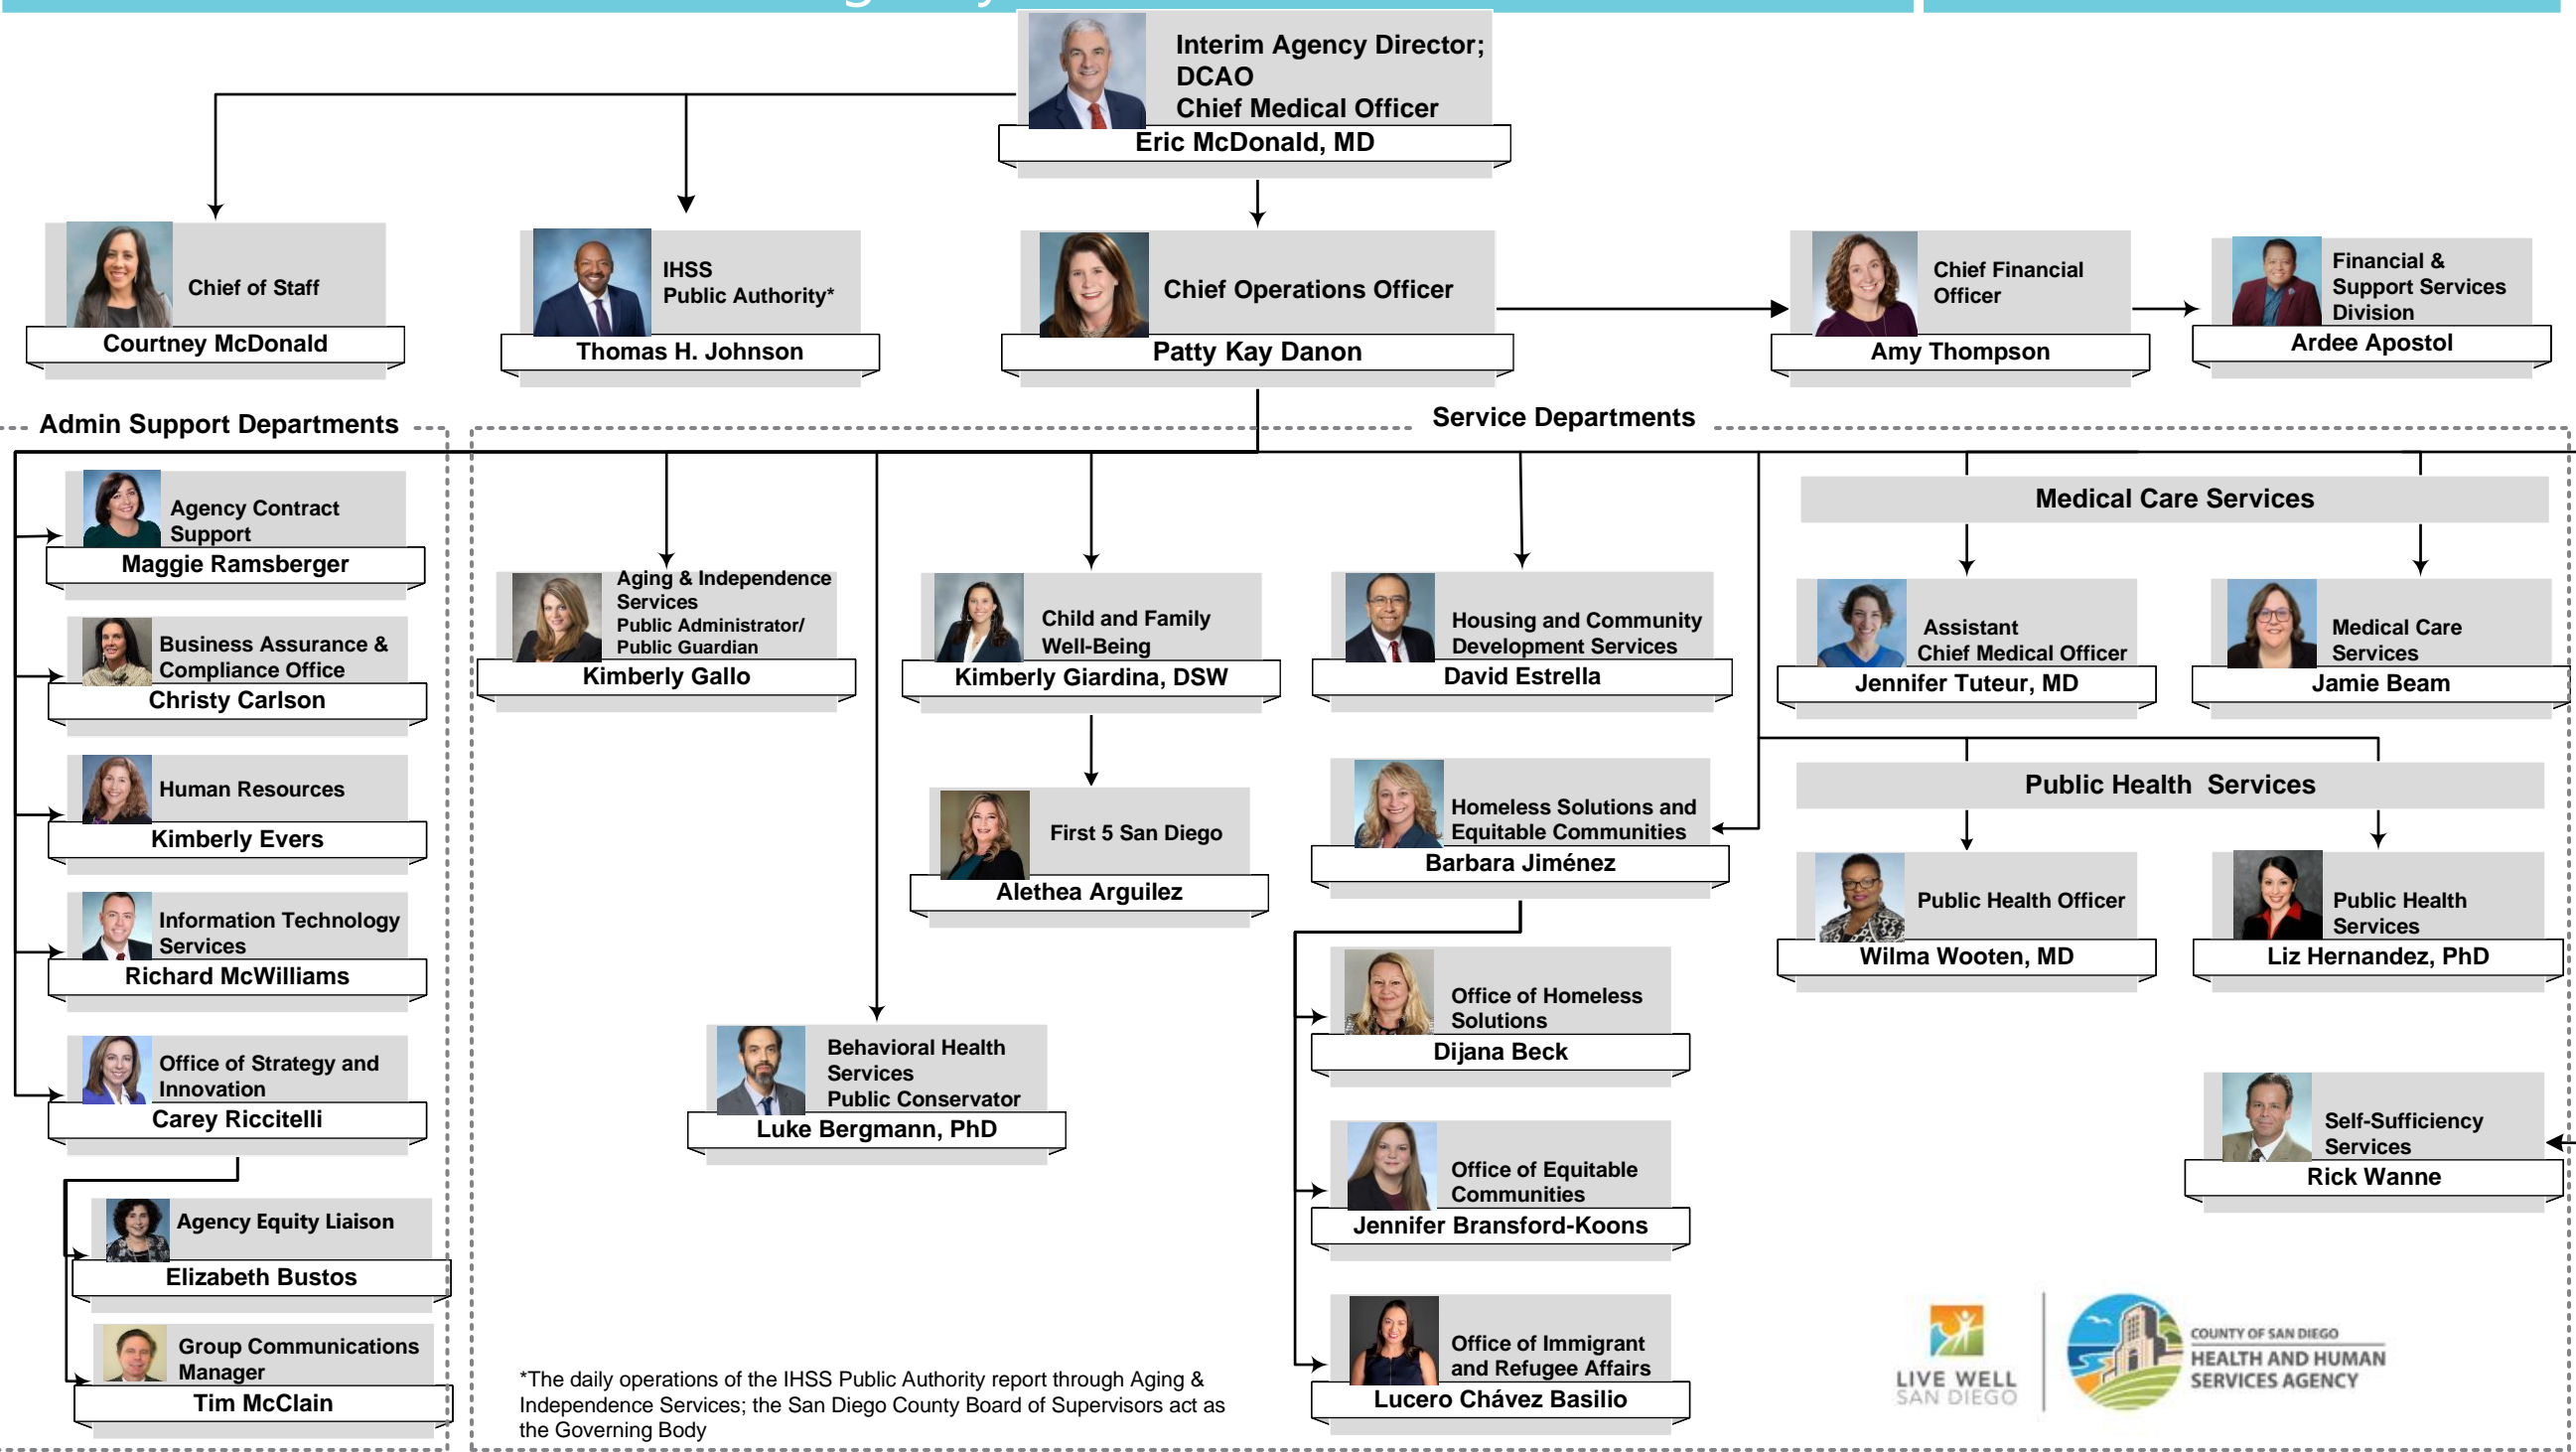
Interim Agency Director; DCAO
Chief Medical Officer
Eric McDonald, MD

Chief of Staff
Courtney McDonald

IHSS
Public Authority*
Thomas H. Johnson

Chief Operations Officer
Patty Kay Danon

Chief Financial Officer
Amy Thompson

Financial & Support Services Division
Ardee Apostol

Admin Support Departments

Service Departments

Agency Contract Support
Maggie Ramsberger

Business Assurance & Compliance Office
Christy Carlson

Human Resources
Kimberly Evers

Information Technology Services
Richard McWilliams

Office of Strategy and Innovation
Carey Riccitelli

Agency Equity Liaison
Elizabeth Bustos

Group Communications Manager
Tim McClain

Aging & Independence Services
Public Administrator/ Public Guardian
Kimberly Gallo

Child and Family Well-Being
Kimberly Giardina, DSW

First 5 San Diego
Alethea Arguilez

Behavioral Health Services
Public Conservator
Luke Bergmann, PhD

Housing and Community Development Services
David Estrella

Homeless Solutions and Equitable Communities
Barbara Jiménez

Office of Homeless Solutions
Dijana Beck

Office of Equitable Communities
Jennifer Bransford-Koons

Office of Immigrant and Refugee Affairs
Lucero Chávez Basilio

Medical Care Services

Assistant Chief Medical Officer
Jennifer Tuteur, MD

Medical Care Services
Jamie Beam

Public Health Services

Public Health Officer
Wilma Wooten, MD

Public Health Services
Liz Hernandez, PhD

Self-Sufficiency Services
Rick Wanne

*The daily operations of the IHSS Public Authority report through Aging & Independence Services; the San Diego County Board of Supervisors act as the Governing Body

LIVE WELL SAN DIEGO

COUNTY OF SAN DIEGO
HEALTH AND HUMAN SERVICES AGENCY